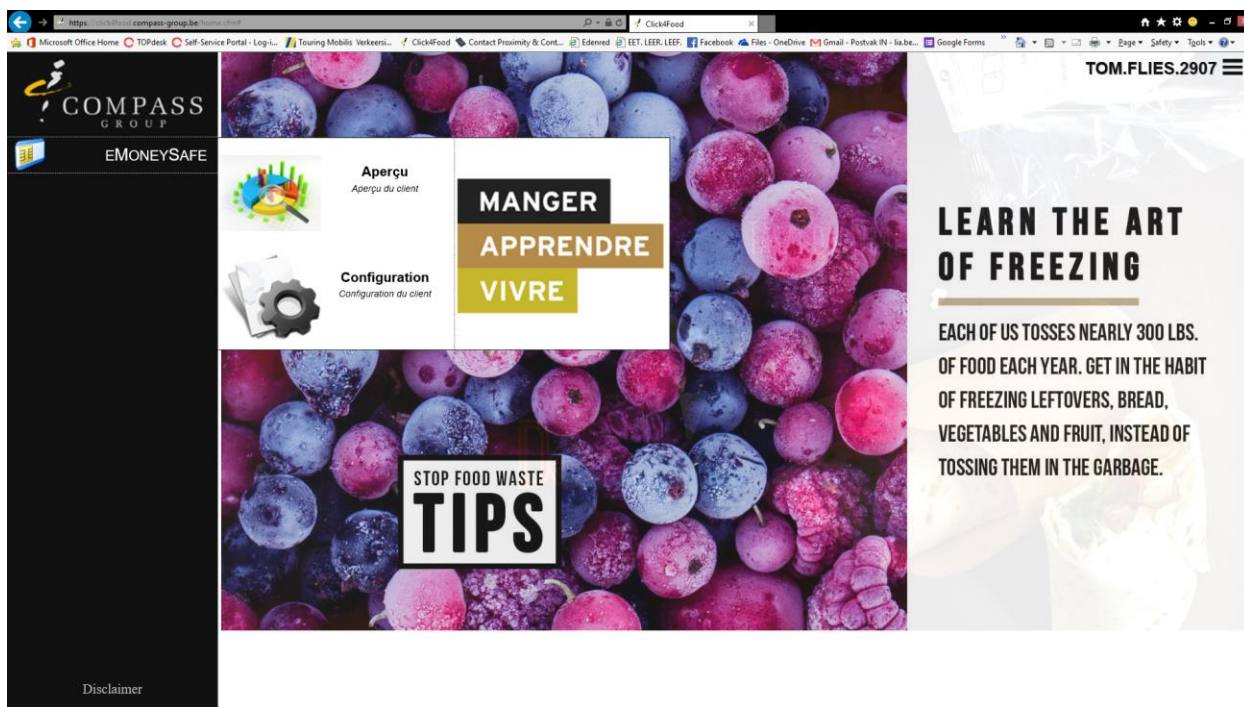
https://click4food.compass-group.be/home.cfm#
Click4Food
Microsoft Office Home TOPdesk Self-Service Portal - Log-i... Touring Mobilis Verkeersi... Click4Food Contact Proximity & Cont... Edenred EET. LEER. LEEF. Facebook Files - OneDrive Gmail - Postvak IN - lia.be... Google Forms
Page ▾ Safety ▾ Tools ▾

COMPASS GROUP

EMONEYSAFE

TOM.FLIES.2907

Aperçu
Aperçu du client

Configuration
Configuration du client

MANGER
APPRENDRE
VIVRE

STOP FOOD WASTE
TIPS

LEARN THE ART OF FREEZING

EACH OF US TOSSES NEARLY 300 LBS. OF FOOD EACH YEAR. GET IN THE HABIT OF FREEZING LEFTOVERS, BREAD, VEGETABLES AND FRUIT, INSTEAD OF TOSSING THEM IN THE GARBAGE.

Disclaimer